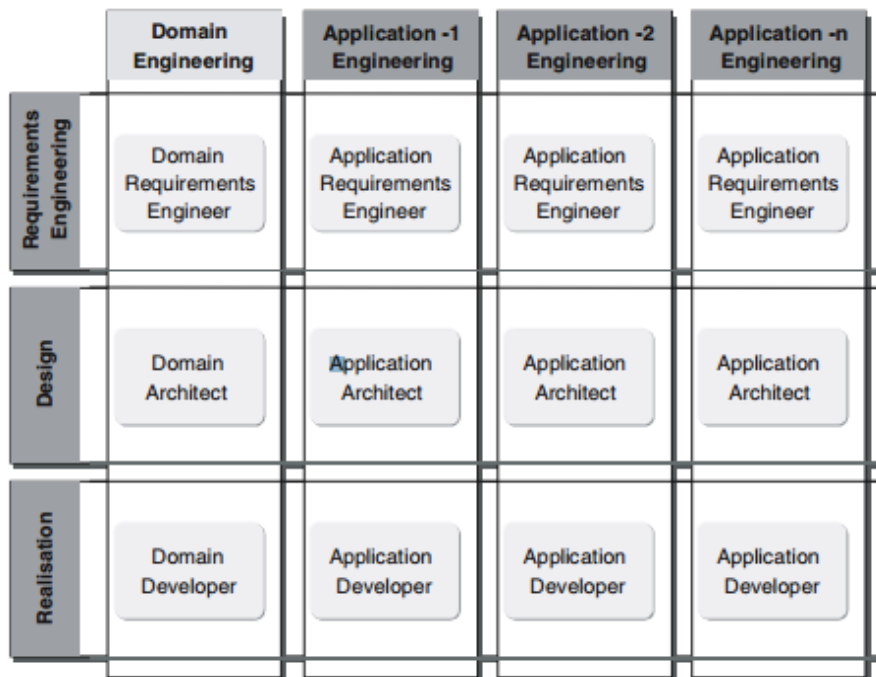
| | Domain Engineering | Application -1 Engineering | Application -2 Engineering | Application -n Engineering |
|---|---|---|---|---|
| Requirements Engineering | Domain Requirements Engineer | Application Requirements Engineer | Application Requirements Engineer | Application Requirements Engineer |
| Design | Domain Architect | Application Architect | Application Architect | Application Architect |
| Realisation | Domain Developer | Application Developer | Application Developer | Application Developer |